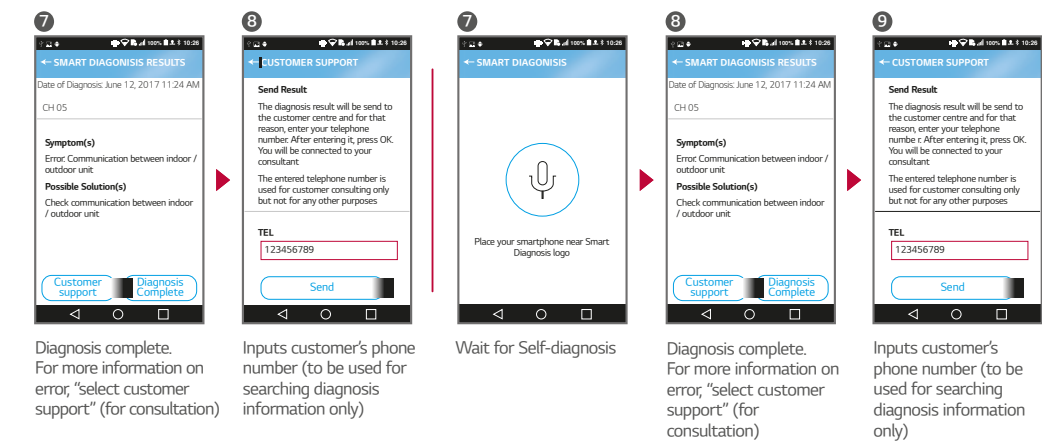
7

100% 10:26

SMART DIAGONISIS RESULTS

Date of Diagnosis: June 12, 2017 11:24 AM

CH 05

Symptom(s)

Error. Communication between indoor / outdoor unit

Possible Solution(s)

Check communication between indoor / outdoor unit

Customer support

Diagnosis Complete

Diagnosis complete. For more information on error, "select customer support" (for consultation)

8

100% 10:26

CUSTOMER SUPPORT

Send Result

The diagnosis result will be send to the customer centre and for that reason, enter your telephone number. After entering it, press OK. You will be connected to your consultant

The entered telephone number is used for customer consulting only but not for any other purposes

TEL

123456789

Send

Inputs customer's phone number (to be used for searching diagnosis information only)

7

100% 10:26

SMART DIAGONISIS

Place your smartphone near Smart Diagnosis logo

Wait for Self-diagnosis

8

100% 10:26

SMART DIAGONISIS RESULTS

Date of Diagnosis: June 12, 2017 11:24 AM

CH 05

Symptom(s)

Error. Communication between indoor / outdoor unit

Possible Solution(s)

Check communication between indoor / outdoor unit

Customer support

Diagnosis Complete

Diagnosis complete. For more information on error, "select customer support" (for consultation)

9

100% 10:26

CUSTOMER SUPPORT

Send Result

The diagnosis result will be send to the customer centre and for that reason, enter your telephone number r. After entering it, press OK. You will be connected to your consultant

The entered telephone number is used for customer consulting only but not for any other purposes

TEL

123456789

Send

Inputs customer's phone number (to be used for searching diagnosis information only)